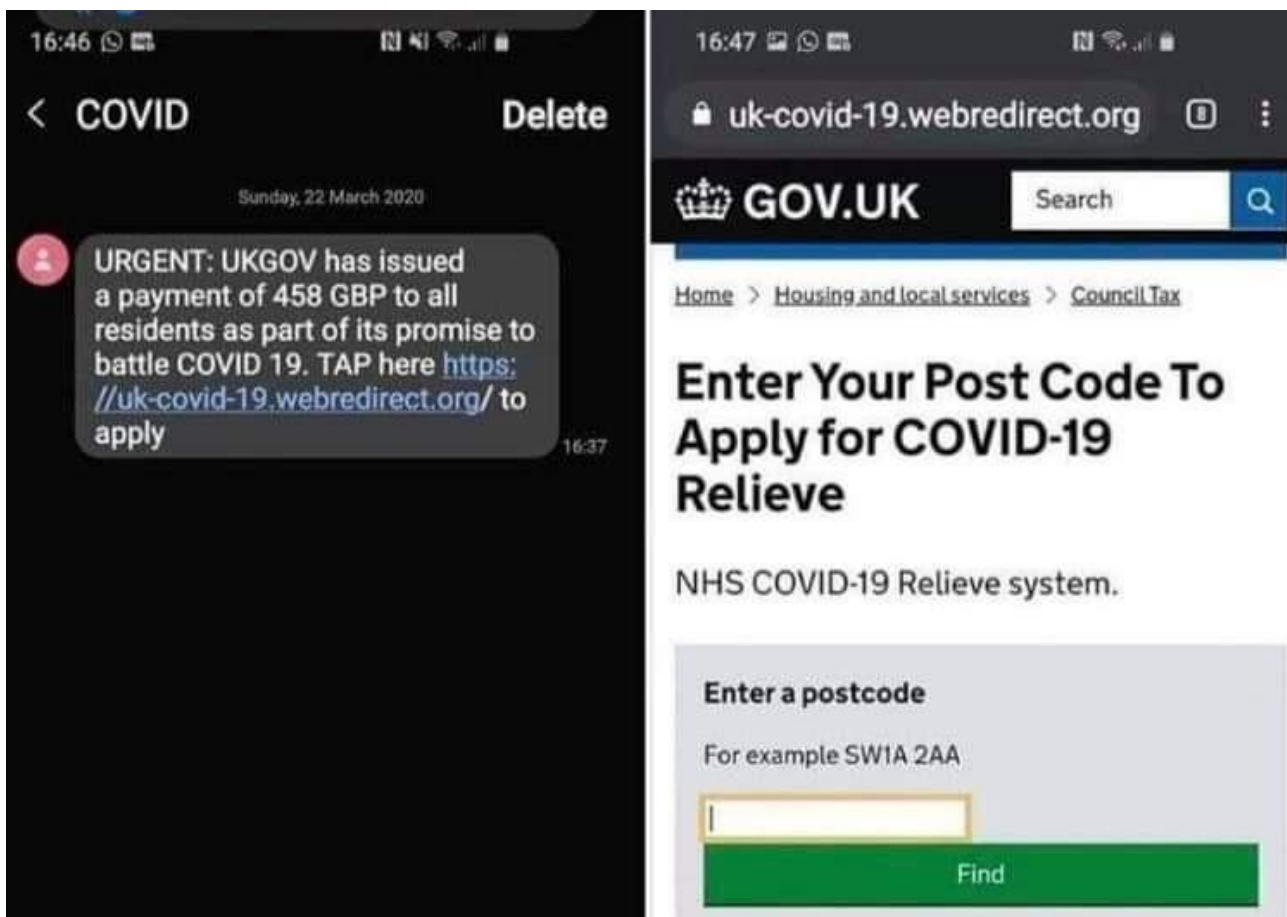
16:46

< COVID Delete

Sunday, 22 March 2020

URGENT: UKGOV has issued a payment of 458 GBP to all residents as part of its promise to battle COVID 19. TAP here https://uk-covid-19.webredirect.org/ to apply

16:37

16:47

uk-covid-19.webredirect.org

GOV.UK

Search

Home > Housing and local services > Council Tax

Enter Your Post Code To Apply for COVID-19 Relieve

NHS COVID-19 Relieve system.

Enter a postcode

For example SW1A 2AA

Find